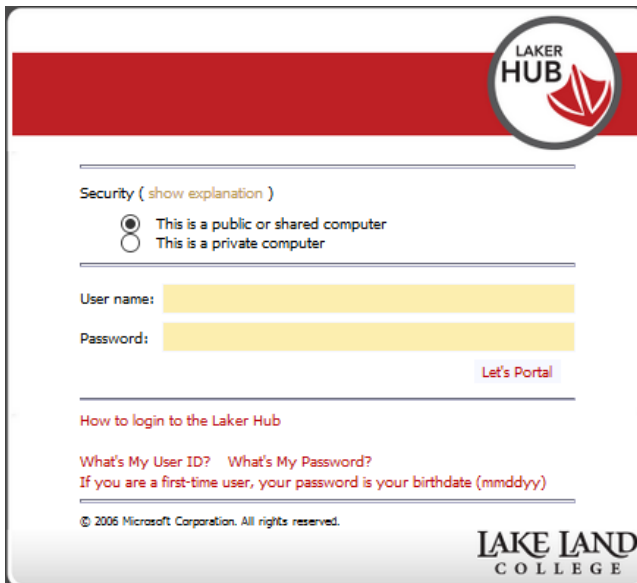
LAKER HUB

Security ( show explanation )

This is a public or shared computer
This is a private computer

User name:

Password:

Let's Portal

How to login to the Laker Hub

What's My User ID? What's My Password?
If you are a first-time user, your password is your birthdate (mmddyy)

© 2006 Microsoft Corporation. All rights reserved.

LAKE LAND COLLEGE